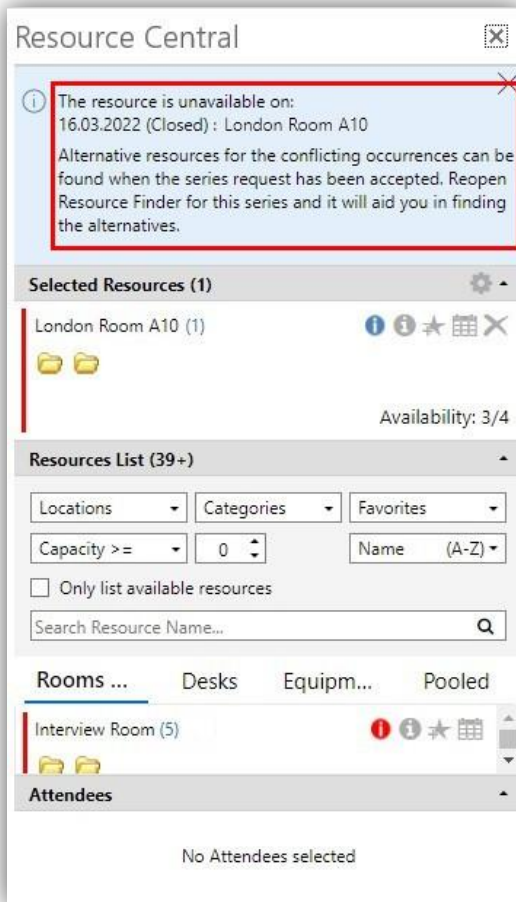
Resource Central

The resource is unavailable on:
16.03.2022 (Closed) : London Room A10

Alternative resources for the conflicting occurrences can be found when the series request has been accepted. Reopen Resource Finder for this series and it will aid you in finding the alternatives.

Selected Resources (1)

London Room A10 (1)

Availability: 3/4

Resources List (39+)

Locations
Categories
Favorites
Capacity >=
0
Name (A-Z)

Only list available resources

Search Resource Name...

Rooms ...
Desks
Equipm...
Pooled

Interview Room (5)

Attendees

No Attendees selected